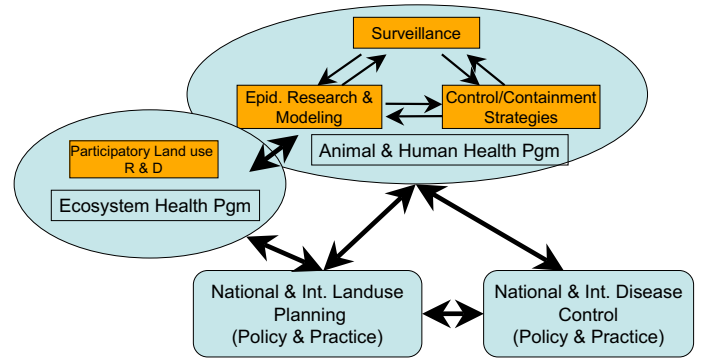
Surveillance

Epid. Research & Modeling

Control/Containment Strategies

Animal & Human Health Pgm

Participatory Land use R & D

Ecosystem Health Pgm

National & Int. Landuse Planning (Policy & Practice)

National & Int. Disease Control (Policy & Practice)